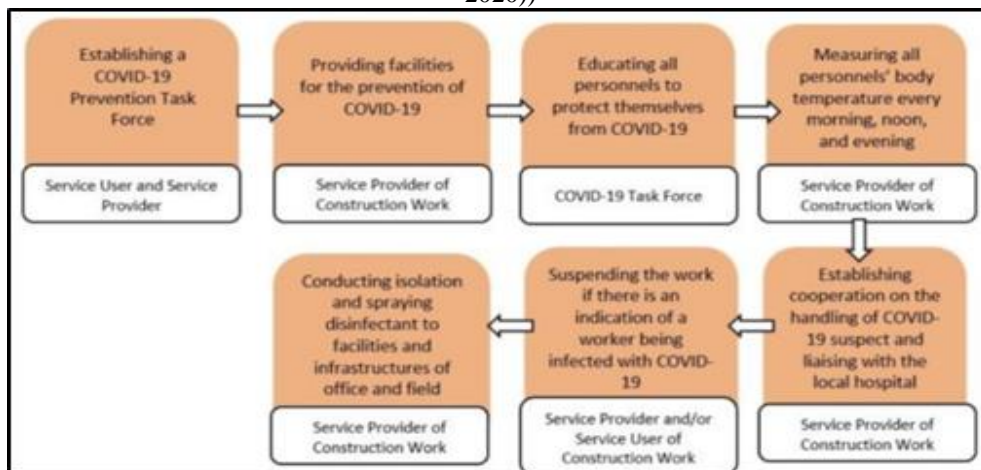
2020))

Establishing a COVID-19 Prevention Task Force

Service User and Service Provider

Providing facilities for the prevention of COVID-19

Service Provider of Construction Work

Educating all personnels to protect themselves from COVID-19

COVID-19 Task Force

Measuring all personnels' body temperature every morning, noon, and evening

Service Provider of Construction Work

Establishing cooperation on the handling of COVID-19 suspect and liaising with the local hospital

Service Provider of Construction Work

Suspending the work if there is an indication of a worker being infected with COVID-19

Service Provider and/or Service User of Construction Work

Conducting isolation and spraying disinfectant to facilities and infrastructures of office and field

Service Provider of Construction Work